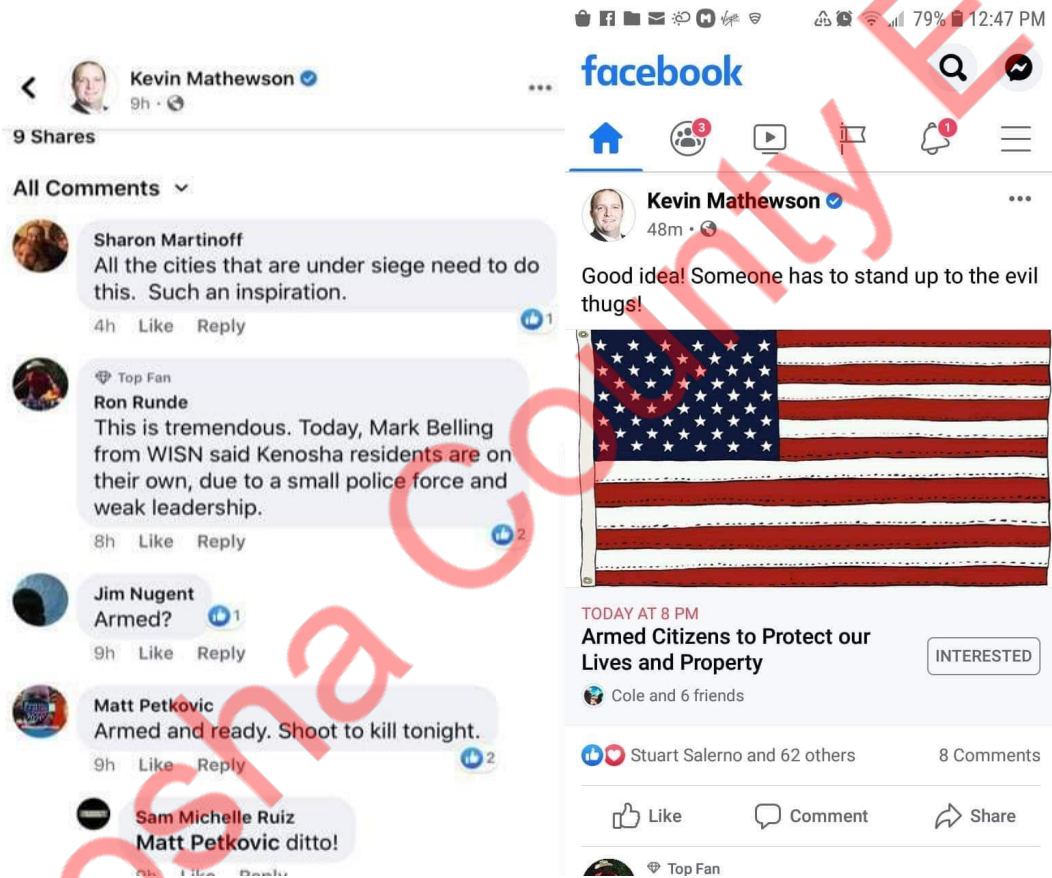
Kevin Mathewson
9h ·

9 Shares

All Comments

Sharon Martinoff
All the cities that are under siege need to do this. Such an inspiration.
4h Like Reply 1

Top Fan
Ron Runde
This is tremendous. Today, Mark Belling from WISN said Kenosha residents are on their own, due to a small police force and weak leadership.
8h Like Reply 2

Jim Nugent
Armed? 1
9h Like Reply

Matt Petkovic
Armed and ready. Shoot to kill tonight.
9h Like Reply 2

Sam Michelle Ruiz
Matt Petkovic ditto!
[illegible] Like Reply

79% 12:47 PM

facebook

3 1

Kevin Mathewson
48m ·

Good idea! Someone has to stand up to the evil thugs!

TODAY AT 8 PM
Armed Citizens to Protect our Lives and Property
INTERESTED
Cole and 6 friends

Stuart Salerno and 62 others 8 Comments

Like Comment Share

Top Fan

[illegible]sha County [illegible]